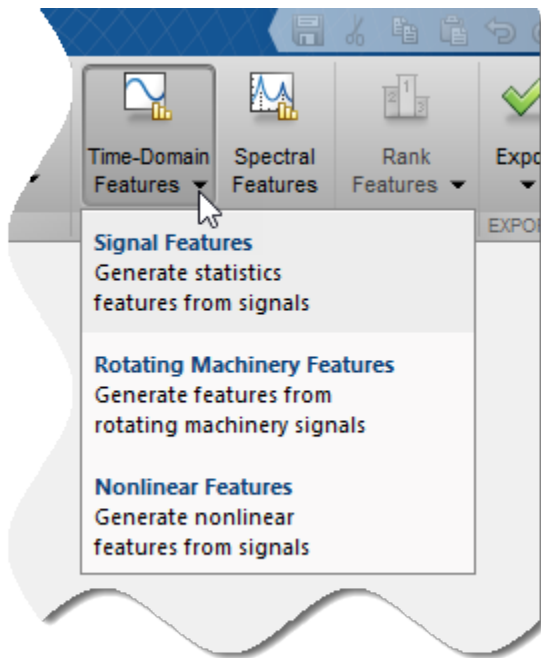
Time-Domain Features

Spectral Features

Rank Features

Expo

EXPO

Signal Features
Generate statistics features from signals

Rotating Machinery Features
Generate features from rotating machinery signals

Nonlinear Features
Generate nonlinear features from signals